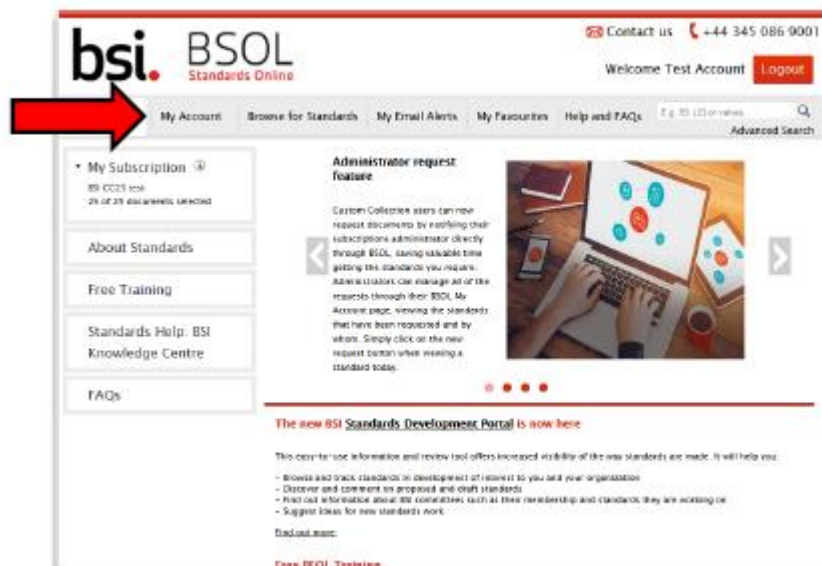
bsi. BSOL Standards Online

Contact us +44 345 086 9001

Welcome Test Account Logout

My Account Browse for Standards My Email Alerts My Favourites Help and FAQs

E.g. BS 123 or values

Advanced Search

My Subscription
BS CC23 test
25 of 25 documents selected

About Standards

Free Training

Standards Help: BSI Knowledge Centre

FAQs

Administrator request feature

Custom Collection users can now request documents by notifying their subscriptions administrator directly through BSOL, saving valuable time getting the standards you require. Administrators can manage all of the requests through their BSOL My Account page, viewing the standards that have been requested and by whom. Simply click on the new request button when viewing a standard today.

The new BSI Standards Development Portal is now here

This easy-to-use information and review tool offers increased visibility of the way standards are made. It will help you:

- Browse and track standards in development of interest to you and your organization
- Discover and comment on proposed and draft standards
- Find out information about BSI committees such as their membership and standards they are working on
- Suggest ideas for new standards work

Find out more:

Free BSOL Training